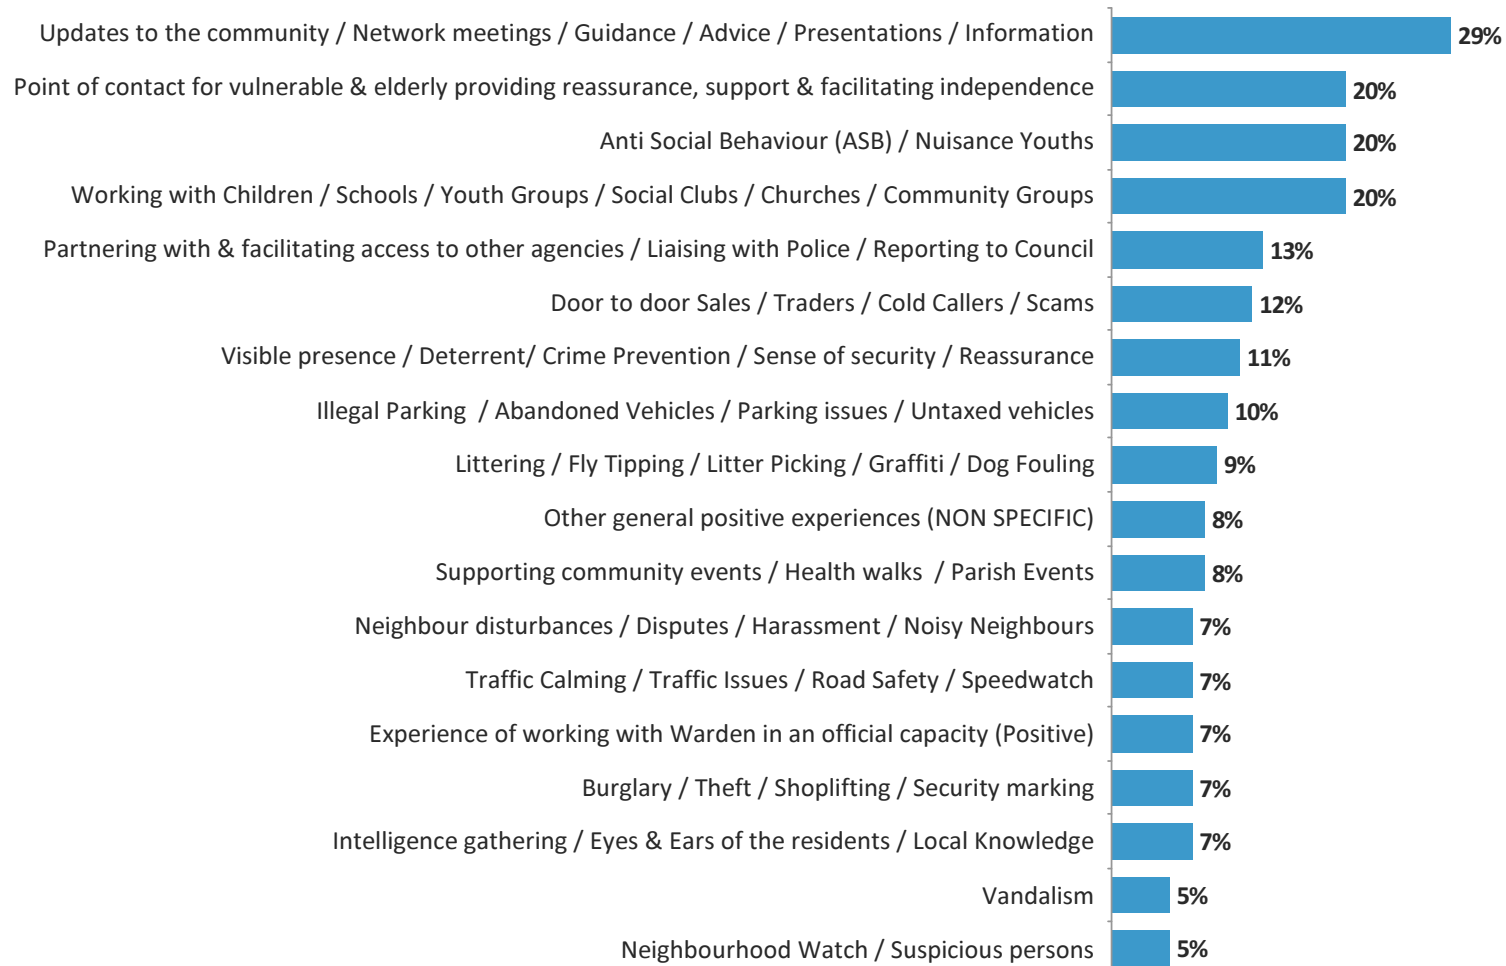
Updates to the community / Network meetings / Guidance / Advice / Presentations / Information 29%
Point of contact for vulnerable & elderly providing reassurance, support & facilitating independence 20%
Anti Social Behaviour (ASB) / Nuisance Youths 20%
Working with Children / Schools / Youth Groups / Social Clubs / Churches / Community Groups 20%
Partnering with & facilitating access to other agencies / Liaising with Police / Reporting to Council 13%
Door to door Sales / Traders / Cold Callers / Scams 12%
Visible presence / Deterrent/ Crime Prevention / Sense of security / Reassurance 11%
Illegal Parking / Abandoned Vehicles / Parking issues / Untaxed vehicles 10%
Littering / Fly Tipping / Litter Picking / Graffiti / Dog Fouling 9%
Other general positive experiences (NON SPECIFIC) 8%
Supporting community events / Health walks / Parish Events 8%
Neighbour disturbances / Disputes / Harassment / Noisy Neighbours 7%
Traffic Calming / Traffic Issues / Road Safety / Speedwatch 7%
Experience of working with Warden in an official capacity (Positive) 7%
Burglary / Theft / Shoplifting / Security marking 7%
Intelligence gathering / Eyes & Ears of the residents / Local Knowledge 7%
Vandalism 5%
Neighbourhood Watch / Suspicious persons 5%